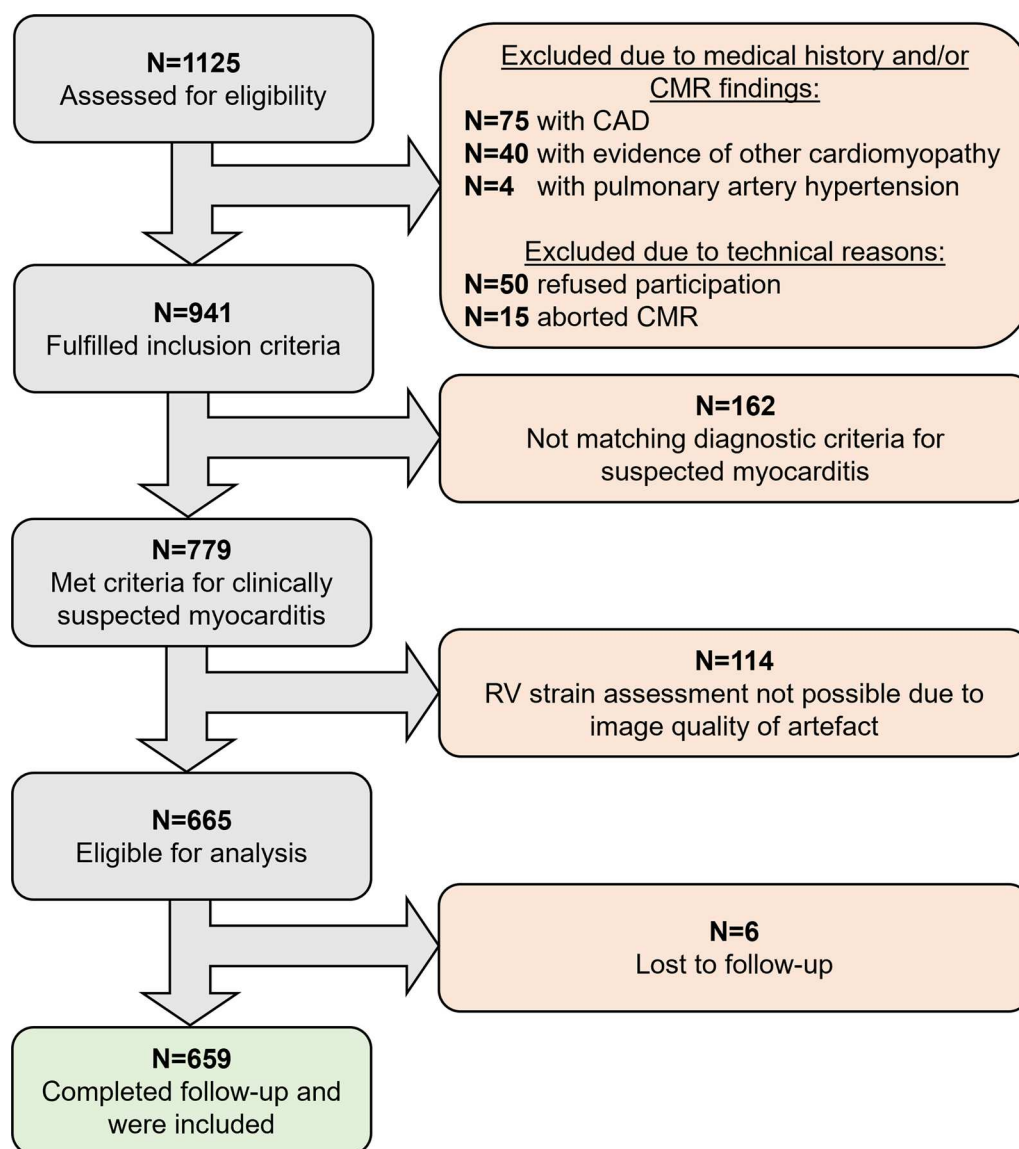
**N=1125**
Assessed for eligibility

Excluded due to medical history and/or CMR findings:
**N=75** with CAD
**N=40** with evidence of other cardiomyopathy
**N=4** with pulmonary artery hypertension

Excluded due to technical reasons:
**N=50** refused participation
**N=15** aborted CMR

**N=941**
Fulfilled inclusion criteria

**N=162**
Not matching diagnostic criteria for suspected myocarditis

**N=779**
Met criteria for clinically suspected myocarditis

**N=114**
RV strain assessment not possible due to image quality of artefact

**N=665**
Eligible for analysis

**N=6**
Lost to follow-up

**N=659**
Completed follow-up and were included